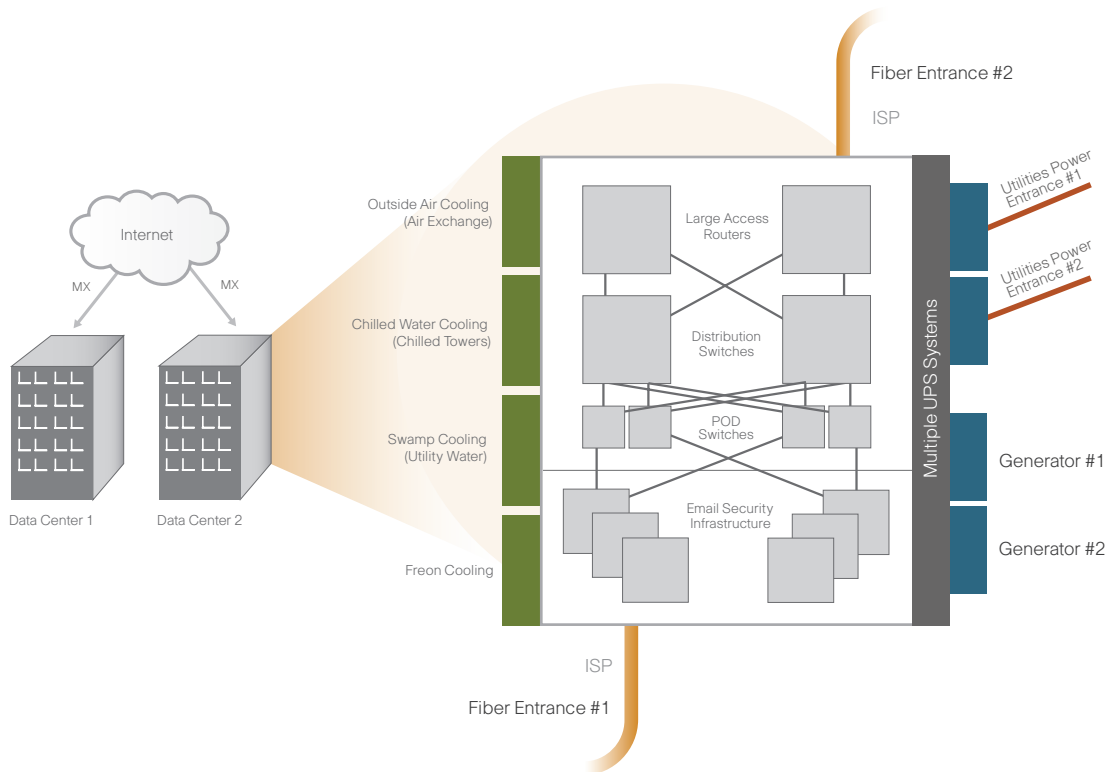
Fiber Entrance #2

ISP

Internet

MX

MX

Data Center 1

Data Center 2

Outside Air Cooling (Air Exchange)

Chilled Water Cooling (Chilled Towers)

Swamp Cooling (Utility Water)

Freon Cooling

Large Access Routers

Distribution Switches

POD Switches

Email Security Infrastructure

Multiple UPS Systems

Utilities Power Entrance #1

Utilities Power Entrance #2

Generator #1

Generator #2

ISP

Fiber Entrance #1